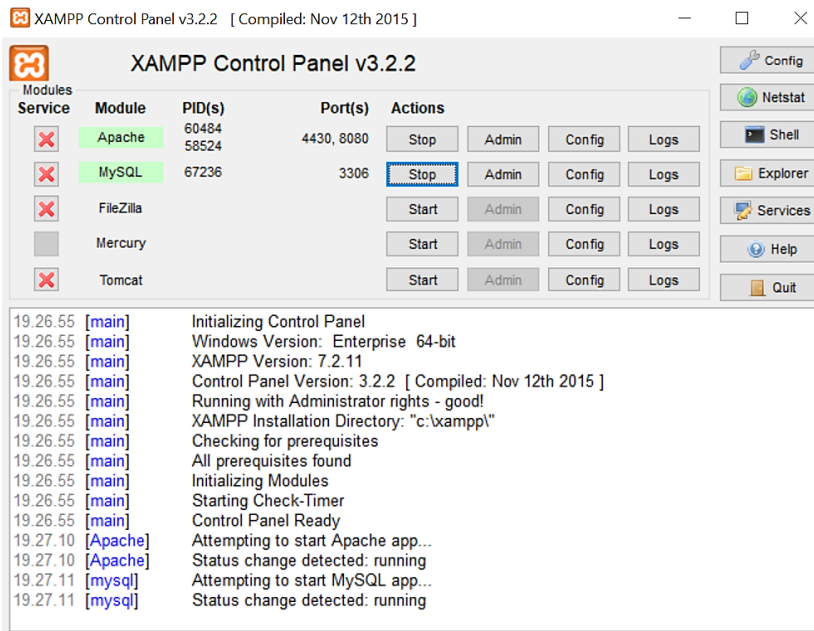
XAMPP Control Panel v3.2.2 [ Compiled: Nov 12th 2015 ]

XAMPP Control Panel v3.2.2

Config
Netstat
Shell
Explorer
Services
Help
Quit

Modules

| Service | Module | PID(s) | Port(s) | Actions | | | |
|---|---|---|---|---|---|---|---|
| | Apache | 60484 58524 | 4430, 8080 | Stop | Admin | Config | Logs |
| | MySQL | 67236 | 3306 | Stop | Admin | Config | Logs |
| | FileZilla | | | Start | Admin | Config | Logs |
| | Mercury | | | Start | Admin | Config | Logs |
| | Tomcat | | | Start | Admin | Config | Logs |

19.26.55 [main] Initializing Control Panel
19.26.55 [main] Windows Version: Enterprise 64-bit
19.26.55 [main] XAMPP Version: 7.2.11
19.26.55 [main] Control Panel Version: 3.2.2 [ Compiled: Nov 12th 2015 ]
19.26.55 [main] Running with Administrator rights - good!
19.26.55 [main] XAMPP Installation Directory: "c:\xampp\"
19.26.55 [main] Checking for prerequisites
19.26.55 [main] All prerequisites found
19.26.55 [main] Initializing Modules
19.26.55 [main] Starting Check-Timer
19.26.55 [main] Control Panel Ready
19.27.10 [Apache] Attempting to start Apache app...
19.27.10 [Apache] Status change detected: running
19.27.11 [mysql] Attempting to start MySQL app...
19.27.11 [mysql] Status change detected: running